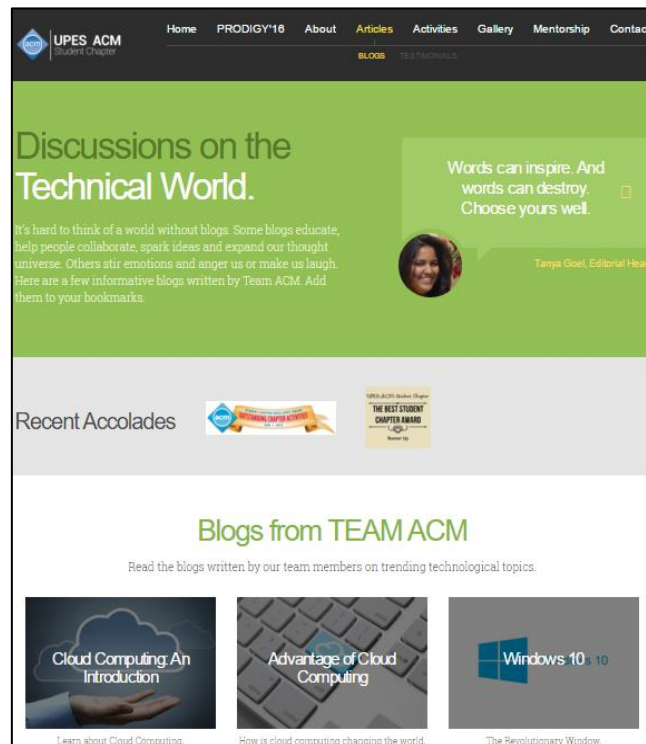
UPES ACM
Student Chapter

Home PRODIGY'16 About Articles Activities Gallery Mentorship Contac

BLOGS TESTIMONIALS

Discussions on the Technical World.

It's hard to think of a world without blogs. Some blogs educate, help people collaborate, spark ideas and expand our thought universe. Others stir emotions and anger us or make us laugh. Here are a few informative blogs written by Team ACM. Add them to your bookmarks.

Words can inspire. And words can destroy. Choose yours well.

Tanya Goel, Editorial Hea

Recent Accolades

OUTSTANDING CHAPTER ACTIVITIES

UPES ACM Student Chapter
THE BEST STUDENT CHAPTER AWARD
Runner Up

Blogs from TEAM ACM

Read the blogs written by our team members on trending technological topics.

Cloud Computing: An Introduction

Advantage of Cloud Computing

Windows 10

Learn about Cloud Computing.

How is cloud computing changing the world.

The Revolutionary Window.